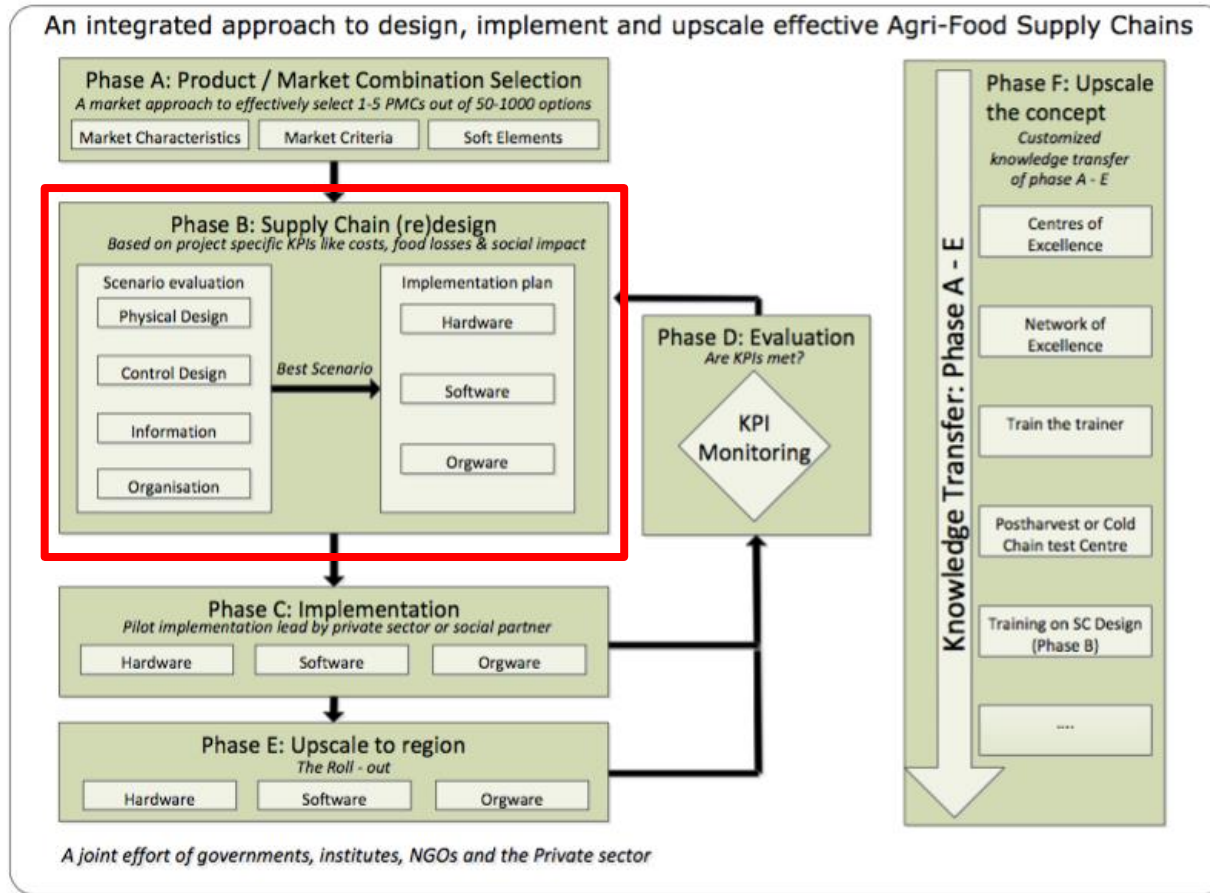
An integrated approach to design, implement and upscale effective Agri-Food Supply Chains

Phase A: Product / Market Combination Selection
A market approach to effectively select 1-5 PMCs out of 50-1000 options
Market Characteristics
Market Criteria
Soft Elements

Phase B: Supply Chain (re)design
Based on project specific KPIs like costs, food losses & social impact
Scenario evaluation
Physical Design
Control Design
Information
Organisation
Best Scenario
Implementation plan
Hardware
Software
Orgware

Phase D: Evaluation
Are KPIs met?
KPI Monitoring

Phase C: Implementation
Pilot implementation lead by private sector or social partner
Hardware
Software
Orgware

Phase E: Upscale to region
The Roll - out
Hardware
Software
Orgware

A joint effort of governments, institutes, NGOs and the Private sector

Phase F: Upscale the concept
Customized knowledge transfer of phase A - E
Knowledge Transfer: Phase A - E
Centres of Excellence
Network of Excellence
Train the trainer
Postharvest or Cold Chain test Centre
Training on SC Design (Phase B)
....